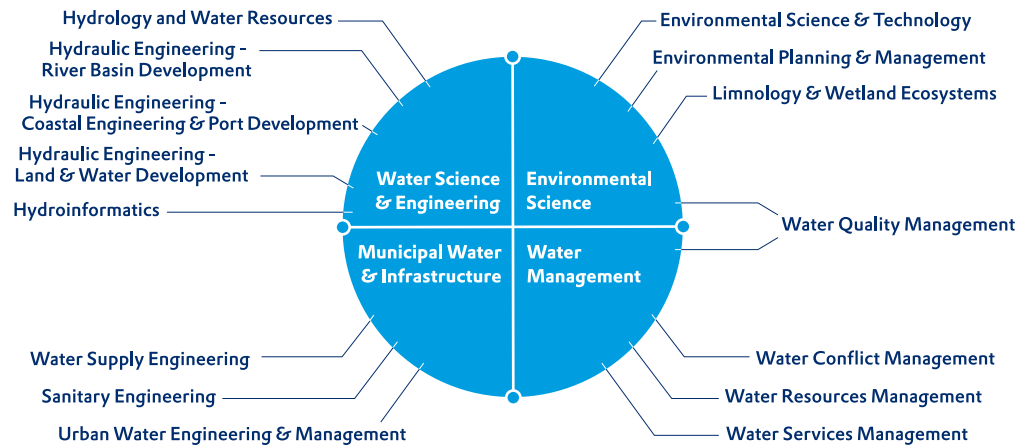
Hydrology and Water Resources

Hydraulic Engineering - River Basin Development

Hydraulic Engineering - Coastal Engineering & Port Development

Hydraulic Engineering - Land & Water Development

Hydroinformatics

Environmental Science & Technology

Environmental Planning & Management

Limnology & Wetland Ecosystems

Water Science & Engineering

Environmental Science

Municipal Water & Infrastructure

Water Management

Water Quality Management

Water Supply Engineering

Sanitary Engineering

Urban Water Engineering & Management

Water Conflict Management

Water Resources Management

Water Services Management